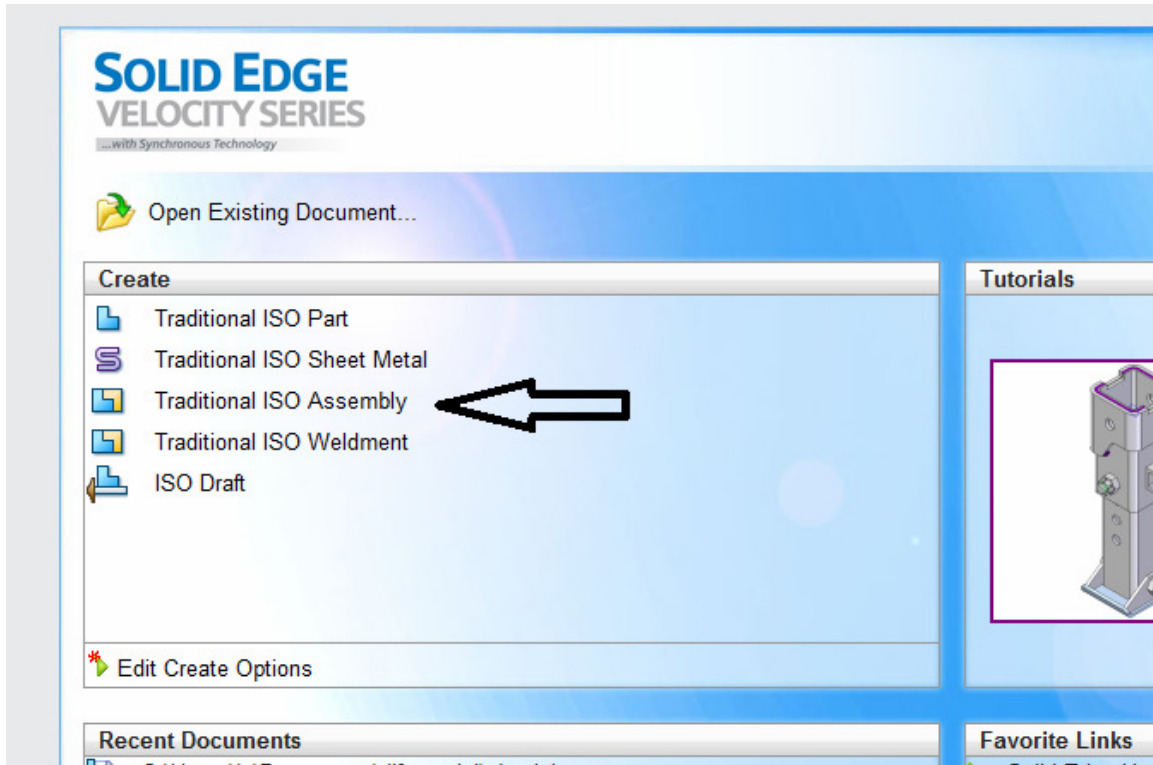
SOLID EDGE
VELOCITY SERIES
...with Synchronous Technology

Open Existing Document...

Create

Traditional ISO Part

Traditional ISO Sheet Metal

Traditional ISO Assembly

Traditional ISO Weldment

ISO Draft

Edit Create Options

Tutorials

Recent Documents

Favorite Links